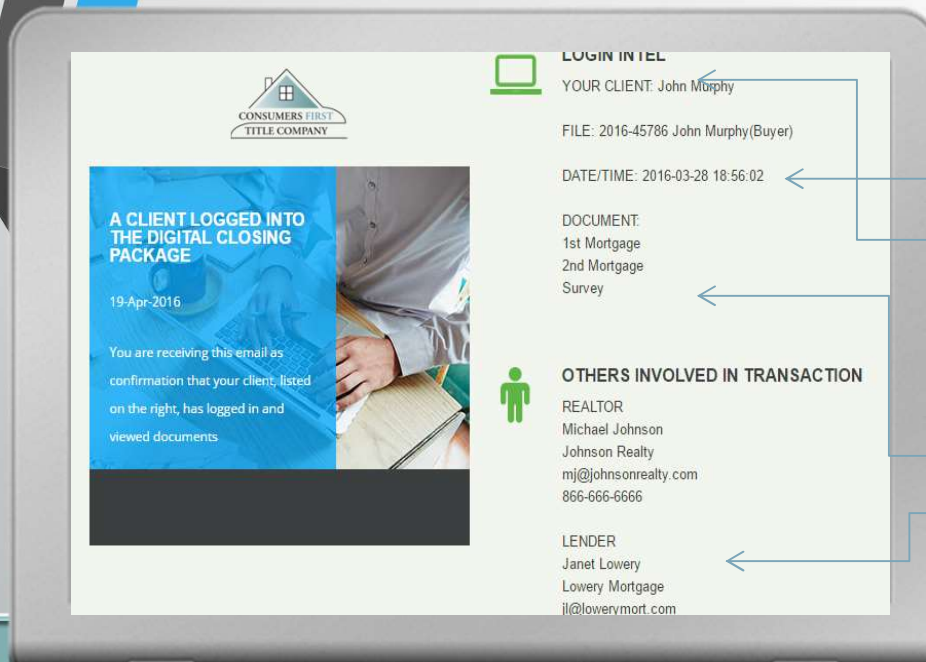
CONSUMERS FIRST
TITLE COMPANY

A CLIENT LOGGED INTO THE DIGITAL CLOSING PACKAGE

19-Apr-2016

You are receiving this email as confirmation that your client, listed on the right, has logged in and viewed documents

LOGIN INTEL

YOUR CLIENT: John Murphy

FILE: 2016-45786 John Murphy(Buyer)

DATE/TIME: 2016-03-28 18:56:02

DOCUMENT:
1st Mortgage
2nd Mortgage
Survey

OTHERS INVOLVED IN TRANSACTION

REALTOR
Michael Johnson
Johnson Realty
mj@johnsonrealty.com
866-666-6666

LENDER
Janet Lowery
Lowery Mortgage
jl@lowerymort.com